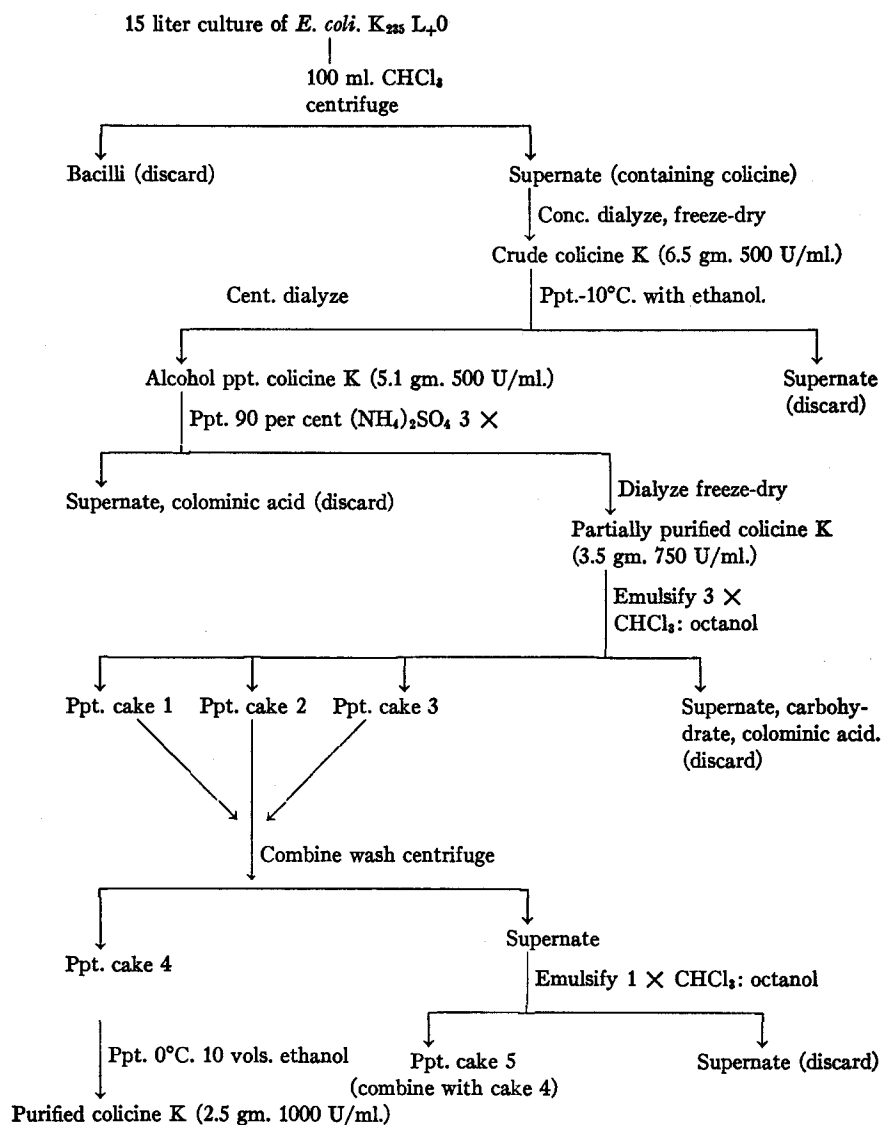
15 liter culture of *E. coli.* $K_{235}$ $L_{+}0$

100 ml. $CHCl_3$
centrifuge

Bacilli (discard)

Supernate (containing colicine)

Conc. dialyze, freeze-dry

Crude colicine K (6.5 gm. 500 U/ml.)

Cent. dialyze

Ppt.-10°C. with ethanol.

Alcohol ppt. colicine K (5.1 gm. 500 U/ml.)

Supernate (discard)

Ppt. 90 per cent $(NH_4)_2SO_4$ 3 ×

Supernate, colominic acid (discard)

Dialyze freeze-dry

Partially purified colicine K (3.5 gm. 750 U/ml.)

Emulsify 3 ×
$CHCl_3$: octanol

Ppt. cake 1

Ppt. cake 2

Ppt. cake 3

Supernate, carbohydrate, colominic acid. (discard)

Combine wash centrifuge

Ppt. cake 4

Supernate

Emulsify 1 × $CHCl_3$: octanol

Ppt. 0°C. 10 vols. ethanol

Ppt. cake 5
(combine with cake 4)

Supernate (discard)

Purified colicine K (2.5 gm. 1000 U/ml.)